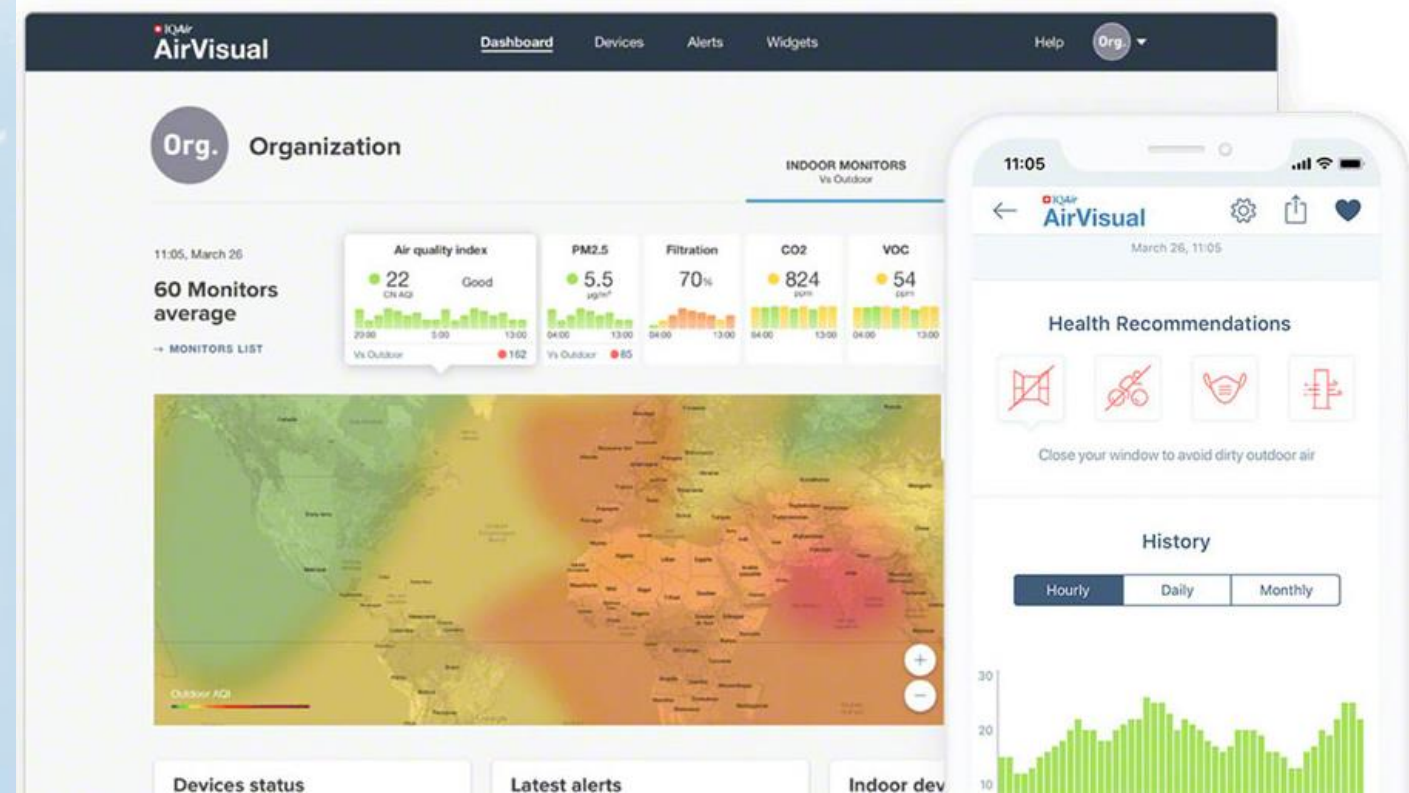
IQAir
AirVisual

Dashboard Devices Alerts Widgets

Help Org.

Org. Organization

INDOOR MONITORS
Vs Outdoor

11:05, March 26

60 Monitors average

→ MONITORS LIST

| Air quality index | PM2.5 | Filtration | CO2 | VOC |
|---|---|---|---|---|
| 22 CN AQI Good | 5.5 µg/m³ | 70% | 824 ppm | 54 ppm |
| 20:00 5:00 13:00 | 04:00 13:00 | 04:00 13:00 | 04:00 13:00 | 04:00 13:00 |
| Vs Outdoor 162 | Vs Outdoor 85 | | | |

Outdoor AQI

Google

+
−

Devices status

Latest alerts

Indoor dev

11:05

IQAir
AirVisual

March 26, 11:05

Health Recommendations

Close your window to avoid dirty outdoor air

History

Hourly Daily Monthly

30
20
10